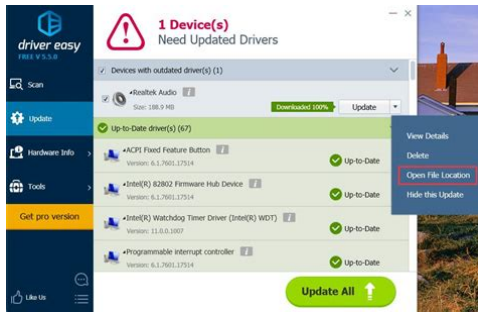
driver easy
FREE V 5.5.0

Scan

Update

Hardware Info

Tools

Get pro version

Like Us

1 Device(s)
Need Updated Drivers

Devices with outdated driver(s) (1)

Realtek Audio
Size: 188.9 MB
Downloaded 100%
Update

Up-to-Date driver(s) (67)

ACPI Fixed Feature Button
Version: 6.1.7601.17514
Up-to-Date

Intel(R) 82802 Firmware Hub Device
Version: 6.1.7601.17514
Up-to-Date

Intel(R) Watchdog Timer Driver (Intel(R) WDT)
Version: 11.0.0.1007
Up-to-Date

Programmable interrupt controller
Version: 6.1.7601.17514
Up-to-Date

Update All

View Details
Delete
Open File Location
Hide this Update